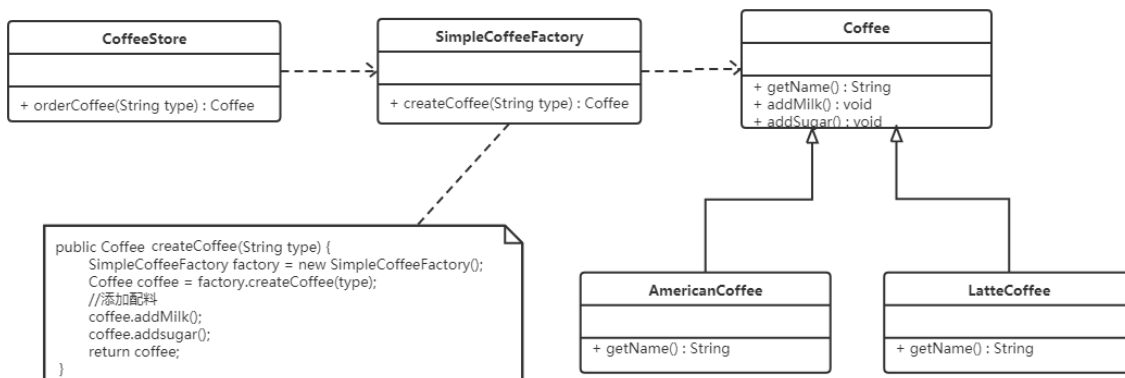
CoffeeStore

+ orderCoffee(String type) : Coffee

SimpleCoffeeFactory

+ createCoffee(String type) : Coffee

Coffee

+ getName() : String
+ addMilk() : void
+ addSugar() : void

public Coffee createCoffee(String type) {
SimpleCoffeeFactory factory = new SimpleCoffeeFactory();
Coffee coffee = factory.createCoffee(type);
//添加配料
coffee.addMilk();
coffee.addsugar();
return coffee;
}

AmericanCoffee

+ getName() : String

LatteCoffee

+ getName() : String